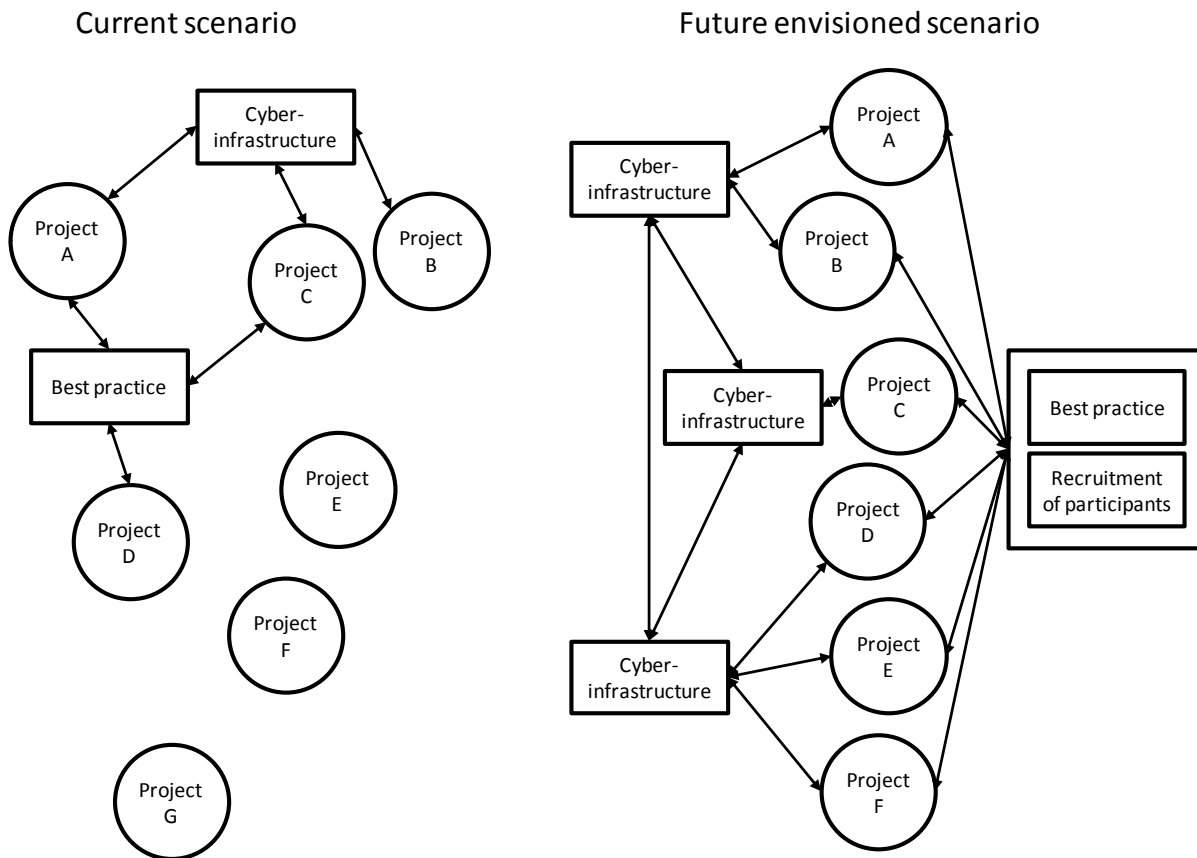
Current scenario

Cyber-infrastructure

Project A

Project C

Project B

Best practice

Project D

Project E

Project F

Project G

Future envisioned scenario

Cyber-infrastructure

Project A

Project B

Cyber-infrastructure

Project C

Best practice

Recruitment of participants

Project D

Cyber-infrastructure

Project E

Project F